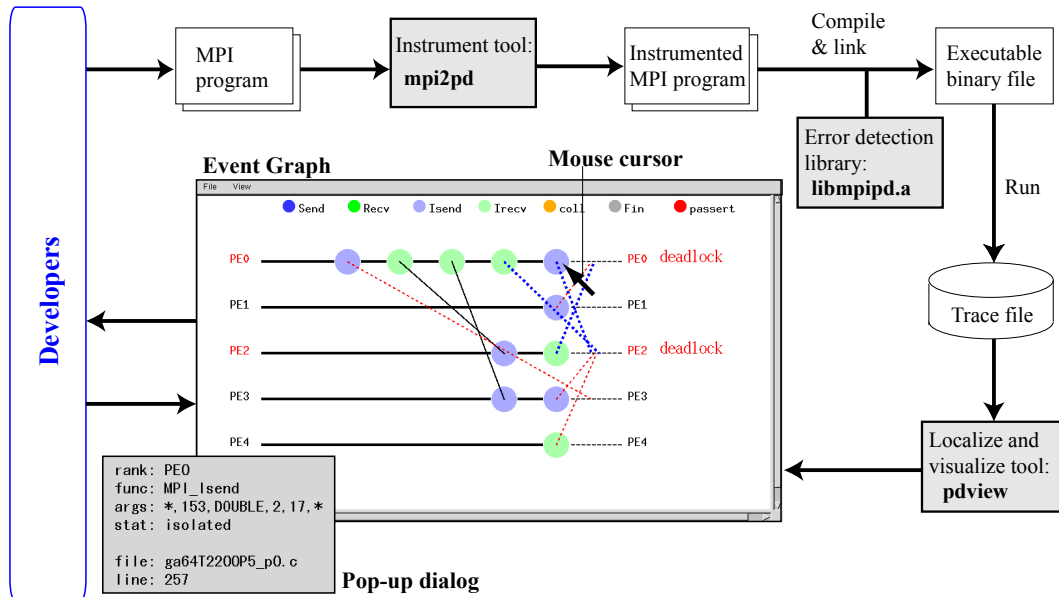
Developers

MPI program

Instrument tool: mpi2pd

Instrumented MPI program

Compile & link

Executable binary file

Error detection library: libmpipd.a

Run

Trace file

Localize and visualize tool: pdview

Event Graph

Mouse cursor

File View

Send Recv Isend Irecv coll Fin passert

PE0 PE0 deadlock
PE1 PE1
PE2 PE2 deadlock
PE3 PE3
PE4 PE4

rank: PE0
func: MPI_Isend
args: *,153,DOUBLE,2,17,*
stat: isolated

file: ga64T2200P5_p0.c
line: 257

Pop-up dialog